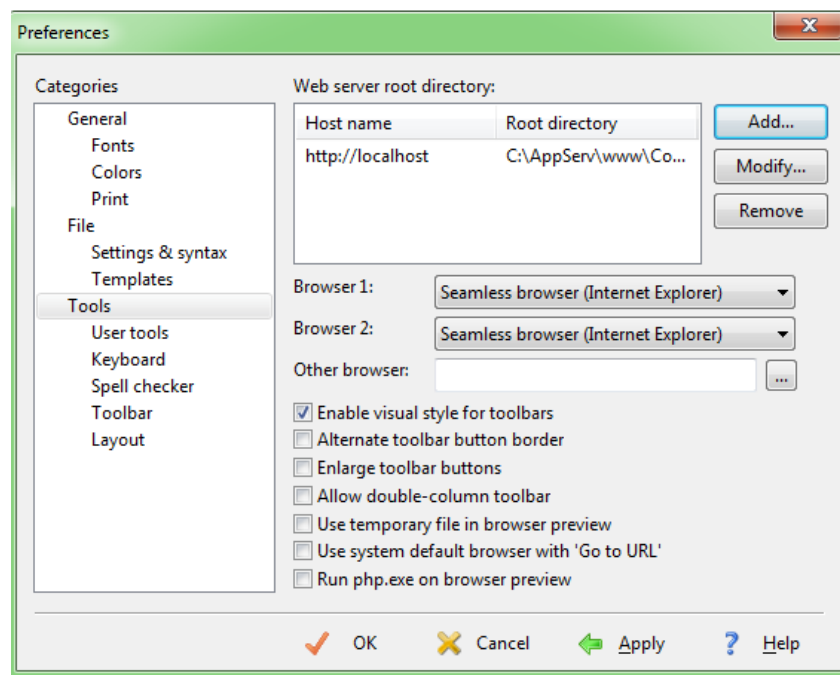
Preferences

Categories

General
Fonts
Colors
Print
File
Settings & syntax
Templates
Tools
User tools
Keyboard
Spell checker
Toolbar
Layout

Web server root directory:

| Host name | Root directory |
|---|---|
| http://localhost | C:\AppServ\www\Co... |

Add...
Modify...
Remove

Browser 1: Seamless browser (Internet Explorer)
Browser 2: Seamless browser (Internet Explorer)
Other browser: ...

Enable visual style for toolbars
Alternate toolbar button border
Enlarge toolbar buttons
Allow double-column toolbar
Use temporary file in browser preview
Use system default browser with 'Go to URL'
Run php.exe on browser preview

OK Cancel Apply Help